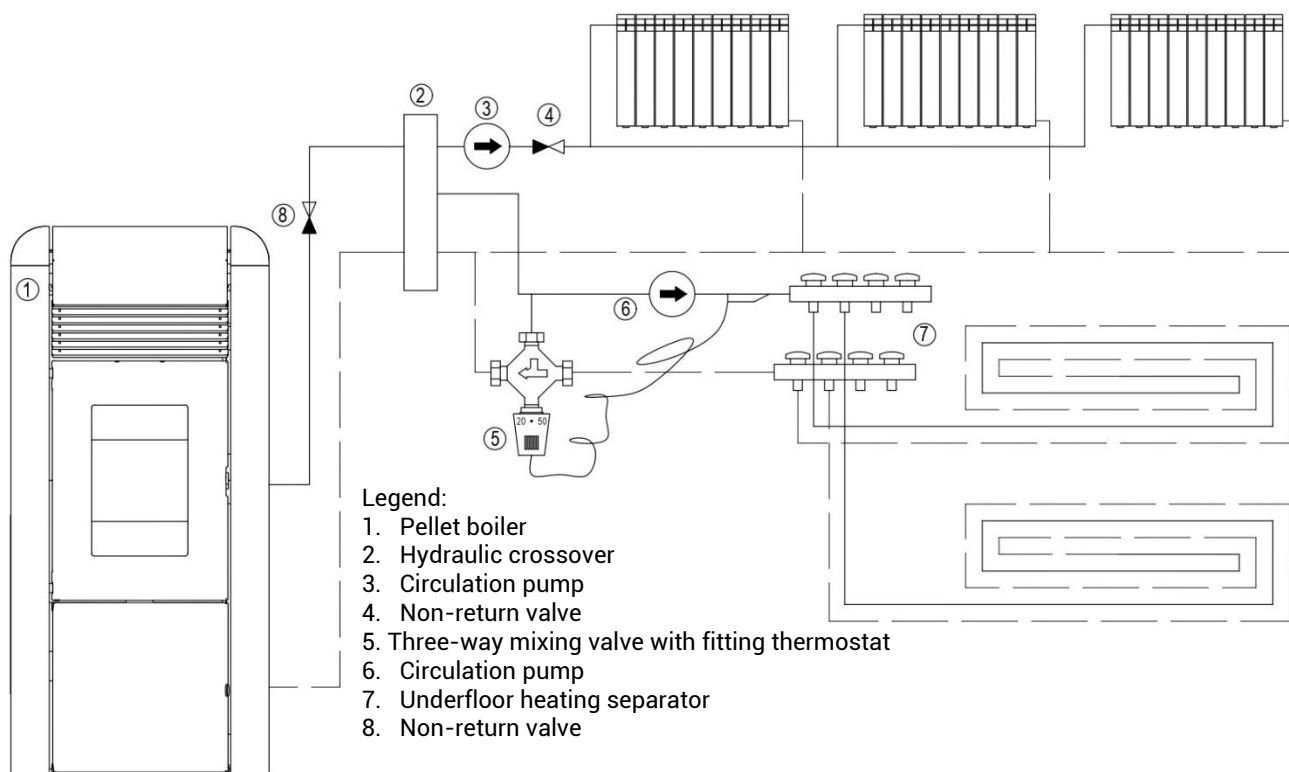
②
③
④
⑧
①
⑥
⑦
20 • 50
⑤

Legend:
1. Pellet boiler
2. Hydraulic crossover
3. Circulation pump
4. Non-return valve
5. Three-way mixing valve with fitting thermostat
6. Circulation pump
7. Underfloor heating separator
8. Non-return valve